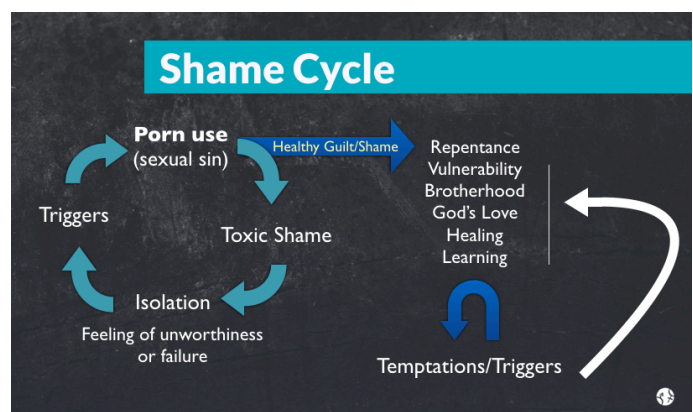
Shame Cycle

Porn use
(sexual sin)

Healthy Guilt/Shame

Toxic Shame

Isolation

Feeling of unworthiness or failure

Triggers

Repentance
Vulnerability
Brotherhood
God's Love
Healing
Learning

Temptations/Triggers